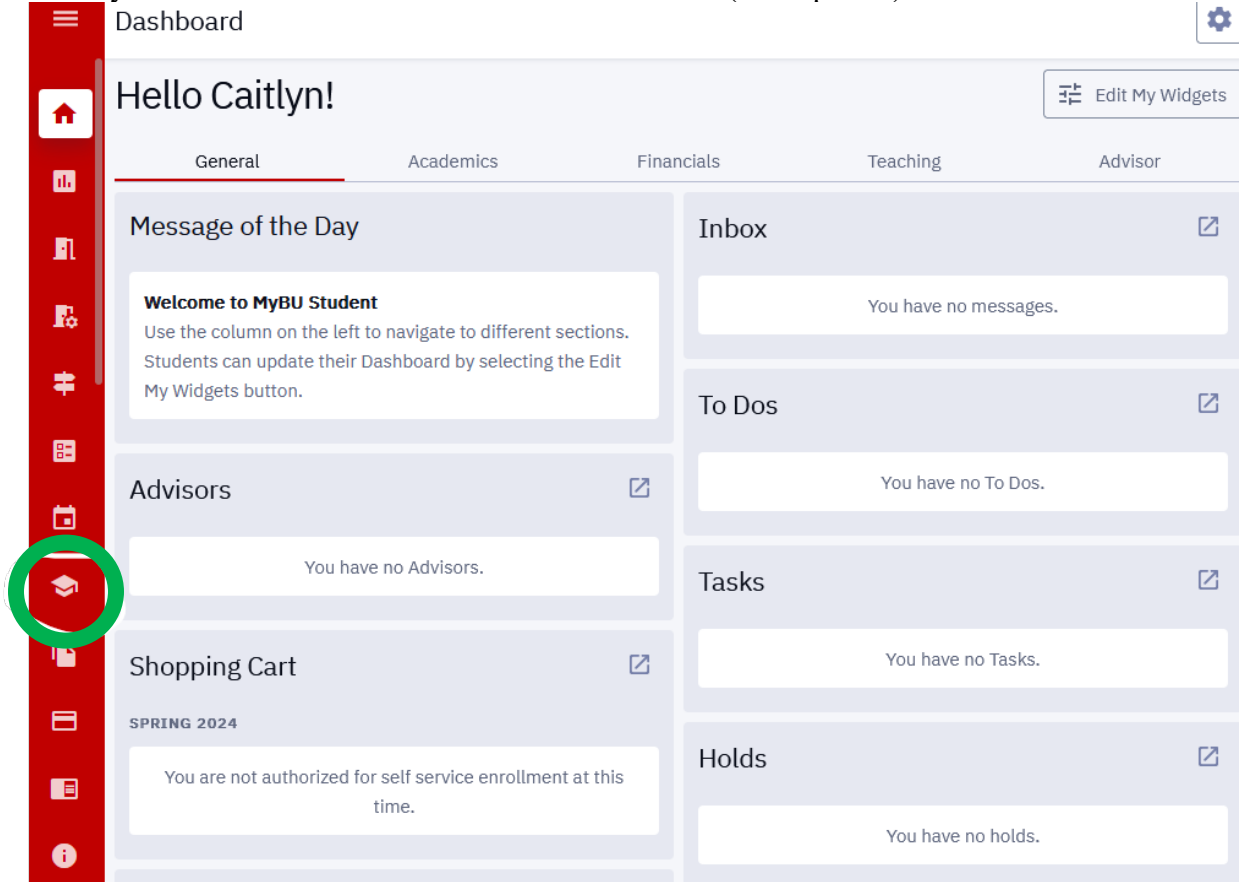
Dashboard

Hello Caitlyn!

Edit My Widgets

General
Academics
Financials
Teaching
Advisor

Message of the Day

Welcome to MyBU Student
Use the column on the left to navigate to different sections. Students can update their Dashboard by selecting the Edit My Widgets button.

Advisors

You have no Advisors.

Shopping Cart

SPRING 2024

You are not authorized for self service enrollment at this time.

Inbox

You have no messages.

To Dos

You have no To Dos.

Tasks

You have no Tasks.

Holds

You have no holds.